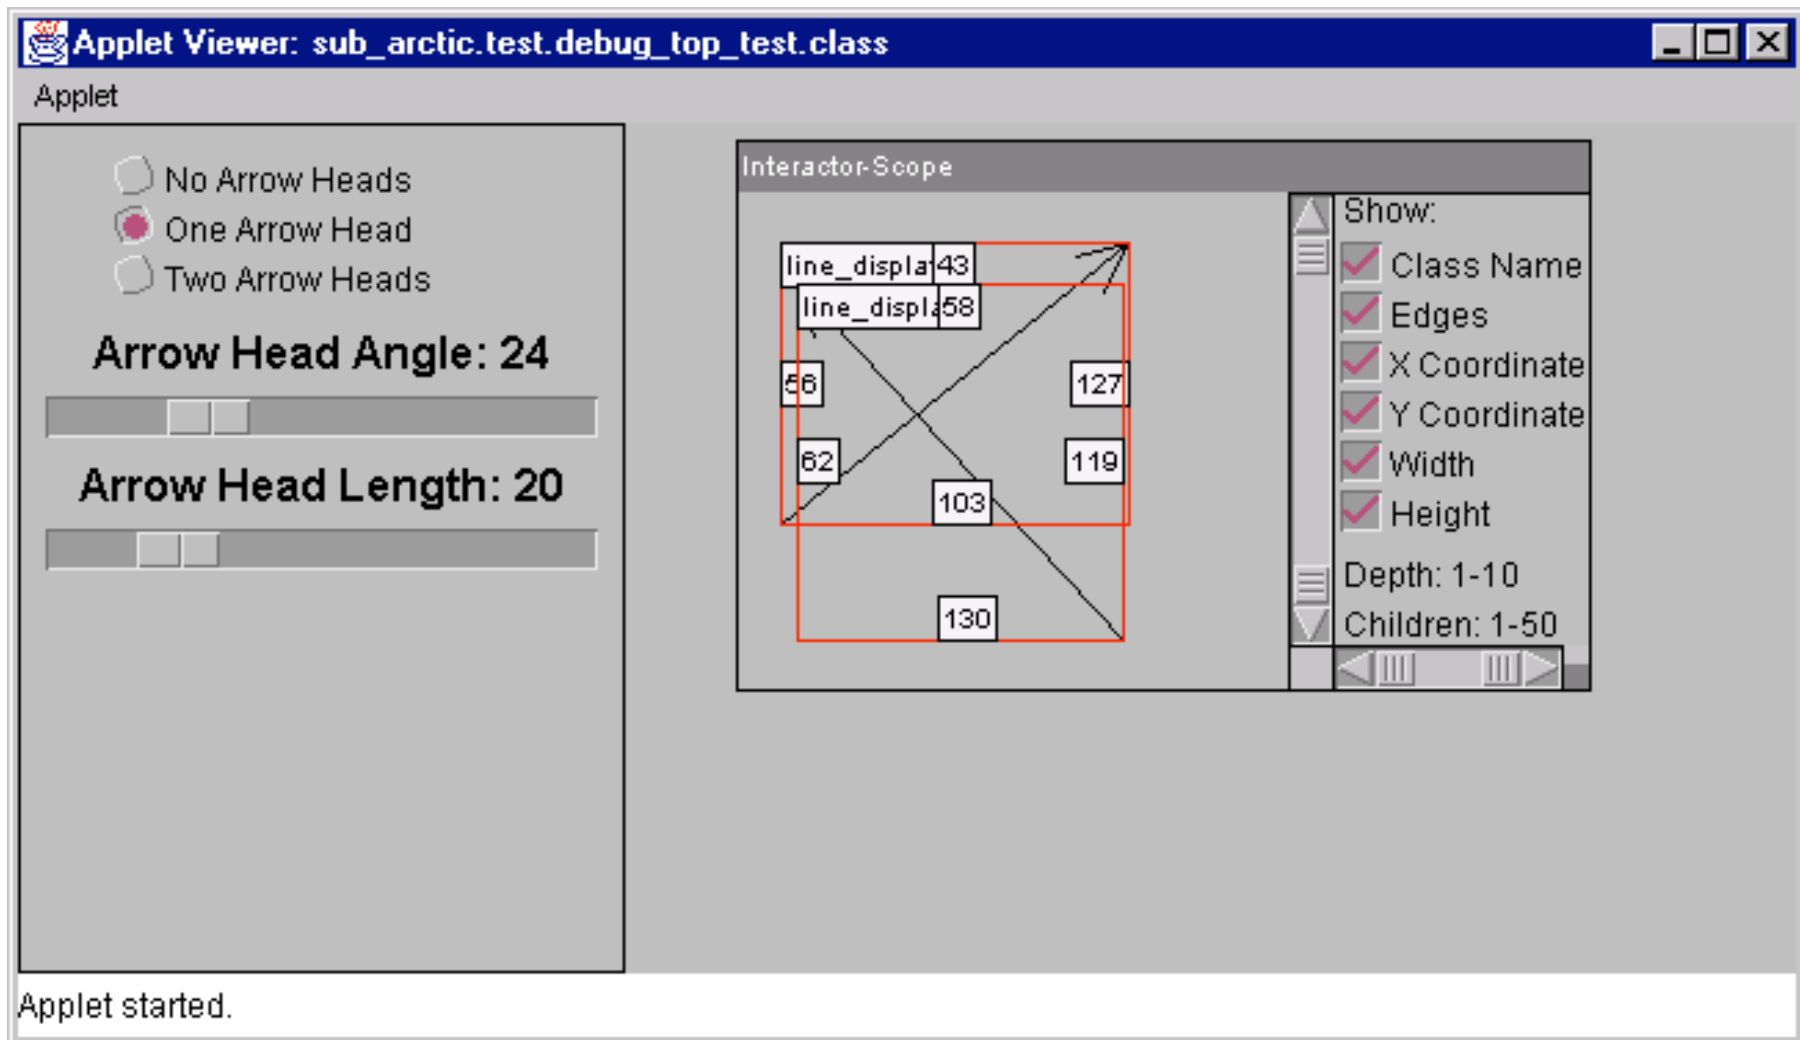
Applet Viewer: sub_arctic.test.debug_top_test.class

Applet

No Arrow Heads
One Arrow Head
Two Arrow Heads

Arrow Head Angle: 24

Arrow Head Length: 20

Interactor-Scope

line_displa 43
line_displa 58
56
127
62
119
103
130

Show:
Class Name
Edges
X Coordinate
Y Coordinate
Width
Height
Depth: 1-10
Children: 1-50

Applet started.